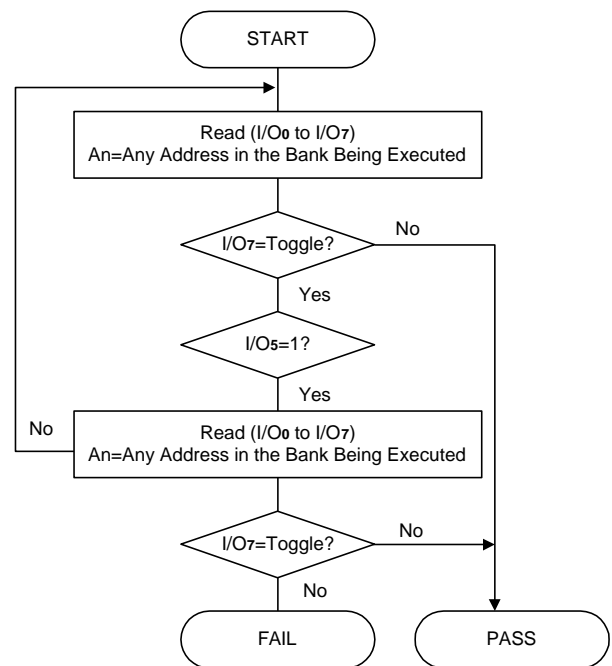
START

Read (I/O$_0$ to I/O$_7$)
An=Any Address in the Bank Being Executed

I/O$_7$=Toggle?

No

Yes

I/O$_5$=1?

Yes

No

Read (I/O$_0$ to I/O$_7$)
An=Any Address in the Bank Being Executed

I/O$_7$=Toggle?

No

No

FAIL

PASS